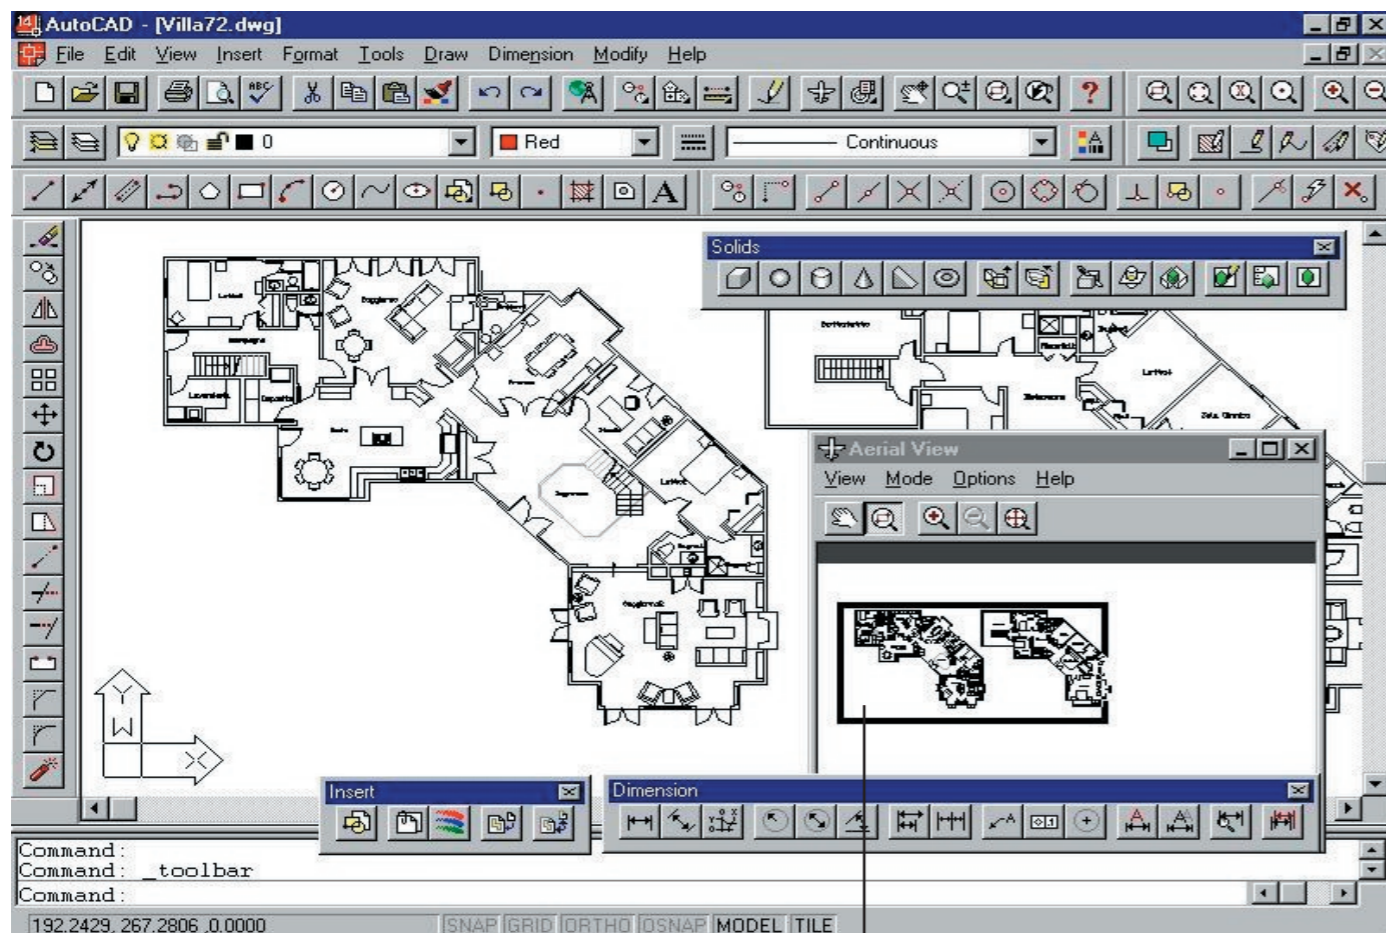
AutoCAD - [Villa72.dwg]

File Edit View Insert Format Tools Draw Dimension Modify Help

0

Red

Continuous

Solids

Aerial View

View Mode Options Help

Y

W

Insert

Dimension

Command:
Command: _toolbar
Command:

192.2429, 267.2806 ,0.0000 SNAP GRID ORTHO OSNAP MODEL TILE